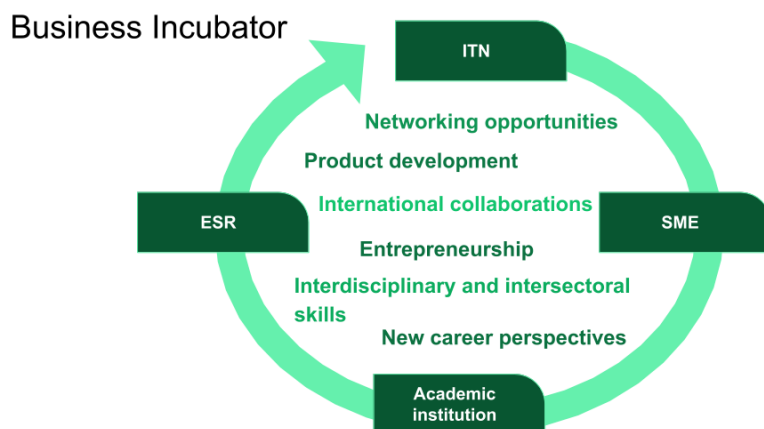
Business Incubator

ITN

Networking opportunities

Product development

ESR

International collaborations

SME

Entrepreneurship

Interdisciplinary and intersectoral skills

New career perspectives

Academic institution